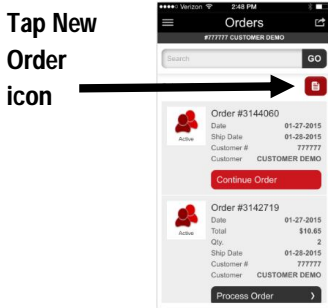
Tap New Order icon

●●●●○ Verizon 2:48 PM

Orders

#777777 CUSTOMER DEMO

Search

GO

Active

Order #3144060

Date 01-27-2015

Ship Date 01-28-2015

Customer # 777777

Customer CUSTOMER DEMO

Continue Order

Active

Order #3142719

Date 01-27-2015

Total $10.65

Qty. 2

Ship Date 01-28-2015

Customer # 777777

Customer CUSTOMER DEMO

Process Order